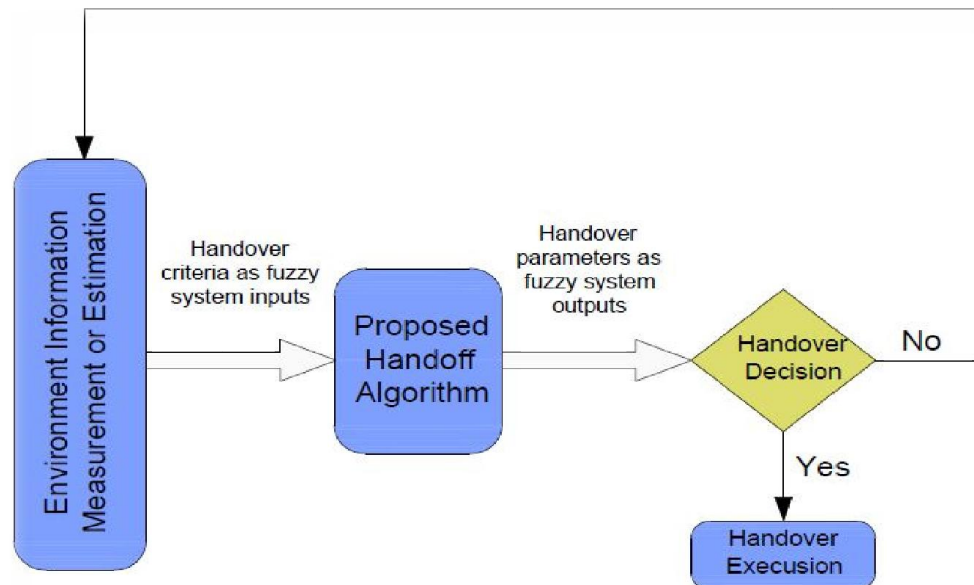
Environment Information Measurement or Estimation

Handover criteria as fuzzy system inputs

Proposed Handoff Algorithm

Handover parameters as fuzzy system outputs

Handover Decision

No

Yes

Handover Execusion